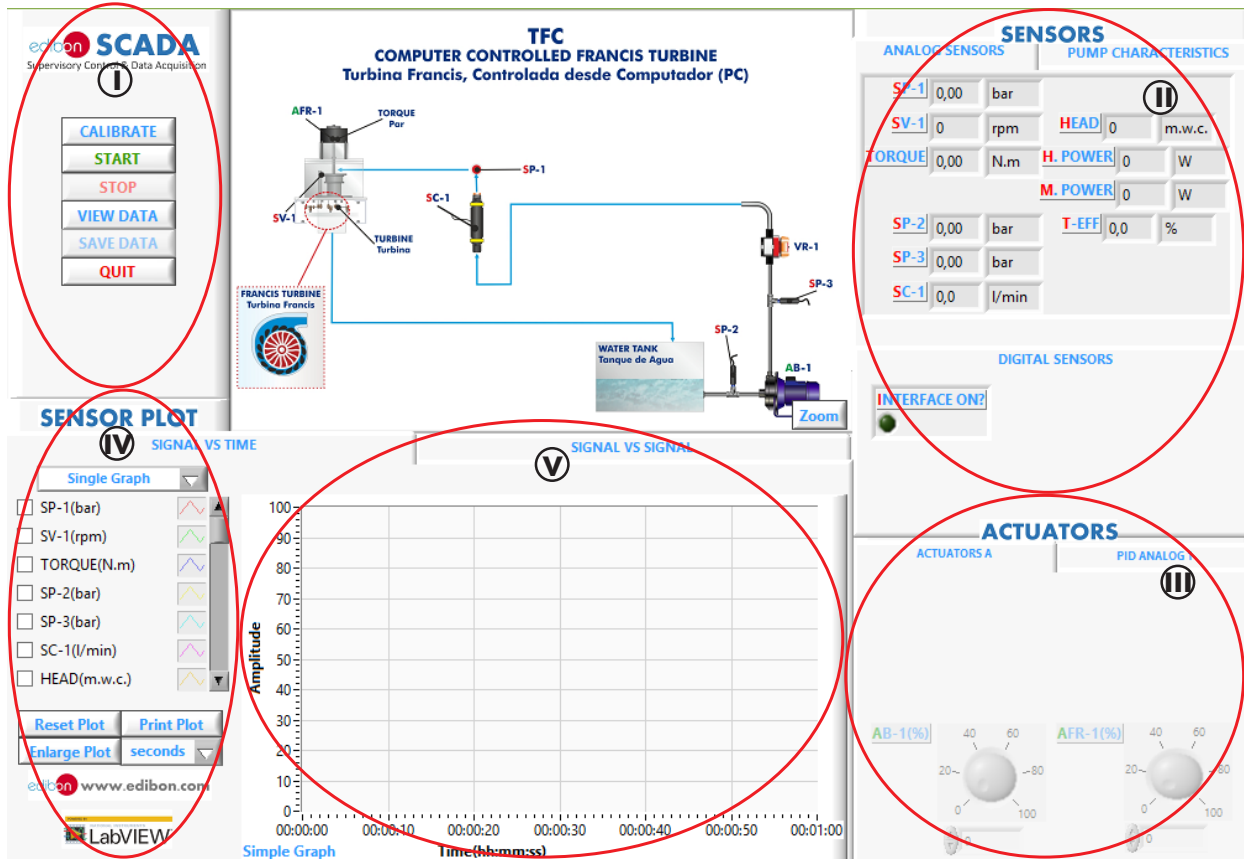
edibon SCADA
Supervisory Control & Data Acquisition

I

CALIBRATE
START
STOP
VIEW DATA
SAVE DATA
QUIT

TFC
COMPUTER CONTROLLED FRANCIS TURBINE
Turbina Francis, Controlada desde Computador (PC)

AFR-1
TORQUE
Par
SP-1
SC-1
SV-1
TURBINE
Turbina
VR-1
SP-3
FRANCIS TURBINE
Turbina Francis
SP-2
WATER TANK
Tanque de Agua
AB-1
Zoom

SENSORS
ANALOG SENSORS
PUMP CHARACTERISTICS

II

| SP-1 | 0,00 | bar | | | |
|---|---|---|---|---|---|
| SV-1 | 0 | rpm | HEAD | 0 | m.w.c. |
| TORQUE | 0,00 | N.m | H. POWER | 0 | W |
| | | | M. POWER | 0 | W |
| SP-2 | 0,00 | bar | T-EFF | 0,0 | % |
| SP-3 | 0,00 | bar | | | |
| SC-1 | 0,0 | l/min | | | |

DIGITAL SENSORS
INTERFACE ON?

SENSOR PLOT
IV
SIGNAL VS TIME
SIGNAL VS SIGNAL
V

Single Graph
SP-1(bar)
SV-1(rpm)
TORQUE(N.m)
SP-2(bar)
SP-3(bar)
SC-1(l/min)
HEAD(m.w.c.)

Reset Plot
Print Plot
Enlarge Plot
seconds

edibon www.edibon.com
LabVIEW

100
90
80
70
60
50
40
30
20
10
0
Amplitude
00:00:00 00:00:10 00:00:20 00:00:30 00:00:40 00:00:50 00:01:00
Time(hh:mm:ss)
Simple Graph

ACTUATORS
ACTUATORS A
PID ANALOG
III

AB-1(%)
40 60
20 80
0 100
AFR-1(%)
40 60
20 80
0 100